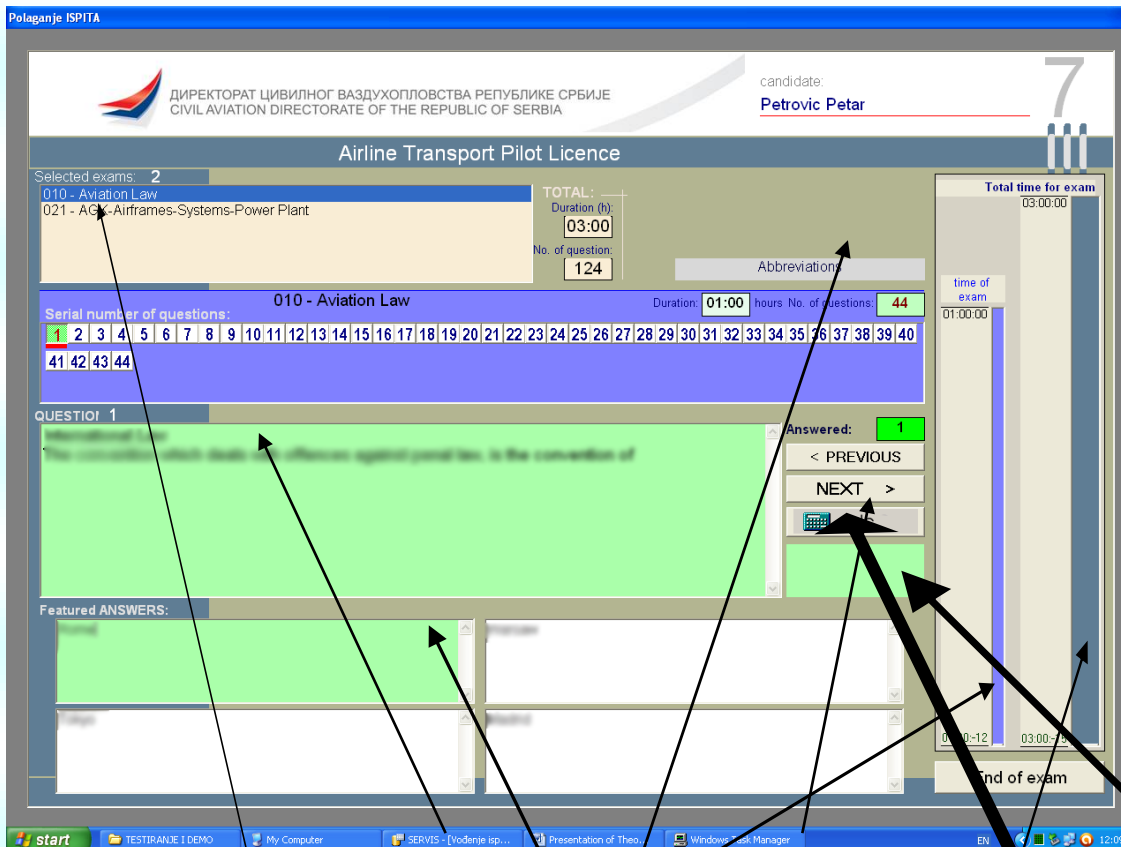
Polaganje ISPITA

ДИРЕКТОРАТ ЦИВИЛНОГ ВАЗДУХОПЛОВСТВА РЕПУБЛИКЕ СРБИЈЕ
CIVIL AVIATION DIRECTORATE OF THE REPUBLIC OF SERBIA

candidate:
Petrovic Petar

7

Airline Transport Pilot Licence

Selected exams: 2
010 - Aviation Law
021 - AGK-Airframes-Systems-Power Plant

TOTAL:
Duration (h):
03:00
No. of question:
124

Abbreviations

Total time for exam
03:00:00

time of exam
01:00:00

010 - Aviation Law
Serial number of questions:
Duration: 01:00 hours No. of questions: 44

1 2 3 4 5 6 7 8 9 10 11 12 13 14 15 16 17 18 19 20 21 22 23 24 25 26 27 28 29 30 31 32 33 34 35 36 37 38 39 40
41 42 43 44

QUESTION 1
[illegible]
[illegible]

Answered: 1
< PREVIOUS
NEXT >

Featured ANSWERS:
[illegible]
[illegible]
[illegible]
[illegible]

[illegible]:-12
03:00:-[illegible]

End of exam

start
TESTIRANJE I DEMO
My Computer
SERVIS - [Vođenje isp...
Presentation of Theo...
Windows Task Manager
EN
12:0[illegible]